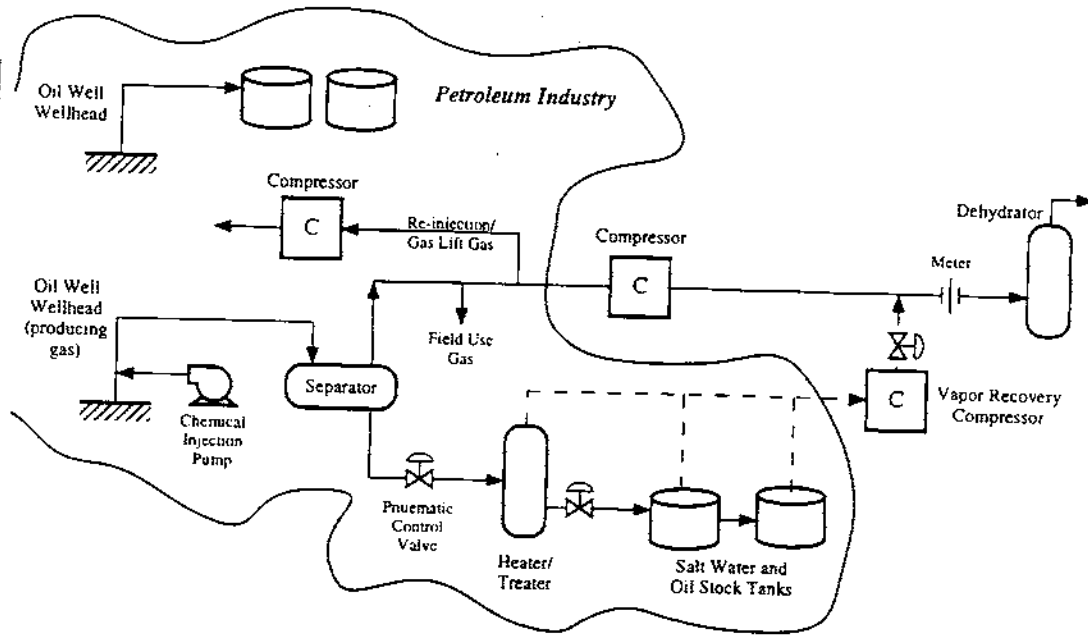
Oil Well Wellhead

Petroleum Industry

Compressor

C

Re-injection/ Gas Lift Gas

Compressor

C

Dehydrator

Meter

Oil Well Wellhead (producing gas)

Field Use Gas

Separator

Chemical Injection Pump

C

Vapor Recovery Compressor

Pnuematic Control Valve

Heater/ Treater

Salt Water and Oil Stock Tanks